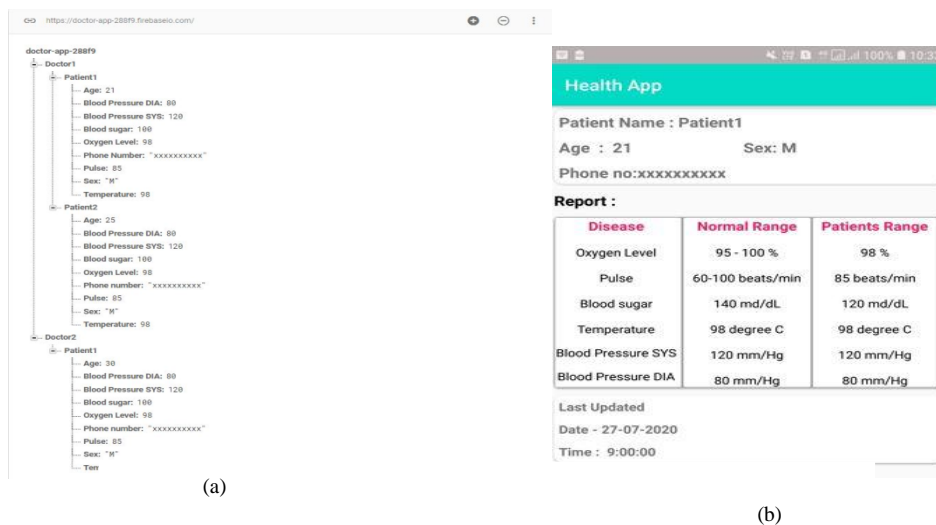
https://doctor-app-288f9.firebaseio.com/

doctor-app-288f9
Doctor1
Patient1
Age: 21
Blood Pressure DIA: 80
Blood Pressure SYS: 120
Blood sugar: 100
Oxygen Level: 98
Phone Number: "xxxxxxxxxx"
Pulse: 85
Sex: "M"
Temperature: 98
Patient2
Age: 25
Blood Pressure DIA: 80
Blood Pressure SYS: 120
Blood sugar: 100
Oxygen Level: 98
Phone number: "xxxxxxxxxx"
Pulse: 85
Sex: "M"
Temperature: 98
Doctor2
Patient1
Age: 30
Blood Pressure DIA: 80
Blood Pressure SYS: 120
Blood sugar: 100
Oxygen Level: 98
Phone number: "xxxxxxxxxx"
Pulse: 85
Sex: "M"
Ten

(a)

100% 10:3

Health App

Patient Name : Patient1
Age : 21 Sex: M
Phone no:xxxxxxxxxx

Report :

| Disease | Normal Range | Patients Range |
|---|---|---|
| Oxygen Level | 95 - 100 % | 98 % |
| Pulse | 60-100 beats/min | 85 beats/min |
| Blood sugar | 140 md/dL | 120 md/dL |
| Temperature | 98 degree C | 98 degree C |
| Blood Pressure SYS | 120 mm/Hg | 120 mm/Hg |
| Blood Pressure DIA | 80 mm/Hg | 80 mm/Hg |

Last Updated
Date - 27-07-2020
Time : 9:00:00

(b)